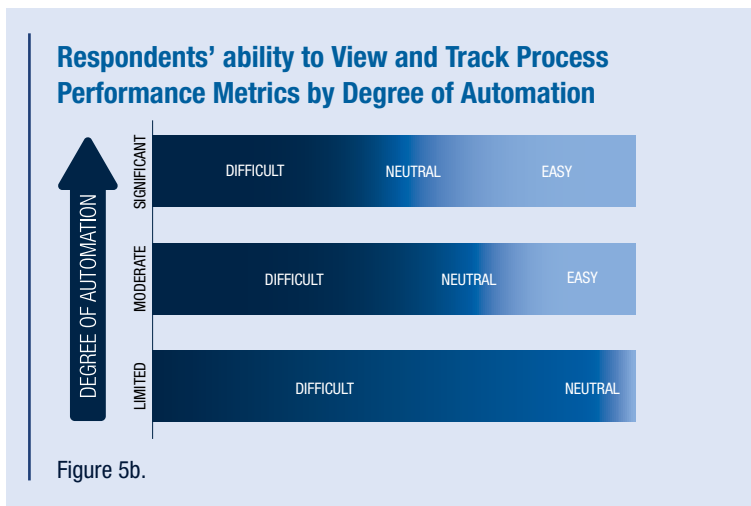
Respondents' ability to View and Track Process Performance Metrics by Degree of Automation

DEGREE OF AUTOMATION

SIGNIFICANT
DIFFICULT
NEUTRAL
EASY

MODERATE
DIFFICULT
NEUTRAL
EASY

LIMITED
DIFFICULT
NEUTRAL

Figure 5b.